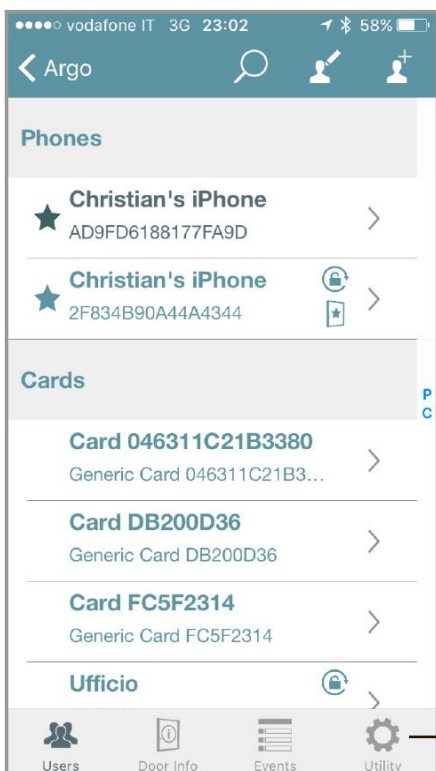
●●●●○ vodafone IT 3G 23:02 58%

Argo

Phones

Christian's iPhone
AD9FD6188177FA9D

Christian's iPhone
2F834B90A44A4344

Cards

P
C

Card 046311C21B3380
Generic Card 046311C21B3...

Card DB200D36
Generic Card DB200D36

Card FC5F2314
Generic Card FC5F2314

Ufficio

Users Door Info Events Utility